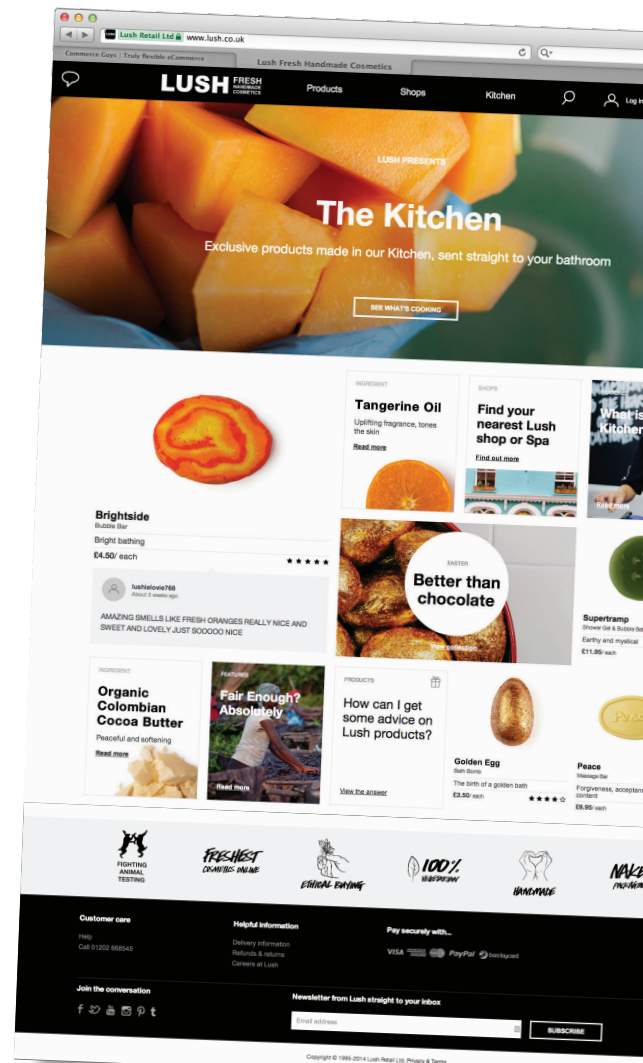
Lush Retail Ltd www.lush.co.uk

Commerce Guys | Truly flexible eCommerce

Lush Fresh Handmade Cosmetics

LUSH FRESH HANDMADE COSMETICS

Products

Shops

Kitchen

Log in

LUSH PRESENTS

The Kitchen

Exclusive products made in our Kitchen, sent straight to your bathroom

SEE WHAT'S COOKING

Brightside
Bubble Bar
Bright bathing
£4.50/ each

lushielovie768
About 3 weeks ago

AMAZING SMELLS LIKE FRESH ORANGES REALLY NICE AND SWEET AND LOVELY JUST SOOOOO NICE

INGREDIENT
Tangerine Oil
Uplifting fragrance, tones the skin
Read more

SHOPS
Find your nearest Lush shop or Spa
Find out more

What is Kitchen
Read more

EASTER
Better than chocolate
View collection

Supertramp
Shower Gel & Bubble Bar
Earthy and mystical
£11.95/ each

INGREDIENT
Organic Colombian Cocoa Butter
Peaceful and softening
Read more

FEATURED
Fair Enough? Absolutely
Read more

PRODUCTS
How can I get some advice on Lush products?
View the answer

Golden Egg
Bath Bomb
The birth of a golden bath
£3.50/ each

Peace
Massage Bar
Forgiveness, acceptance, content
£6.95/ each

FIGHTING ANIMAL TESTING

FRESHEST COSMETICS ONLINE

ETHICAL BUYING

100% VEGETARIAN

HANDMADE

NAKED PACKAGING

Customer care
Help
Call 01202 668545

Helpful information
Delivery information
Refunds & returns
Careers at Lush

Pay securely with...
VISA PayPal barclaycard

Join the conversation

Newsletter from Lush straight to your inbox

Email address

SUBSCRIBE

Copyright © 1995-2014 Lush Retail Ltd. Privacy & Terms